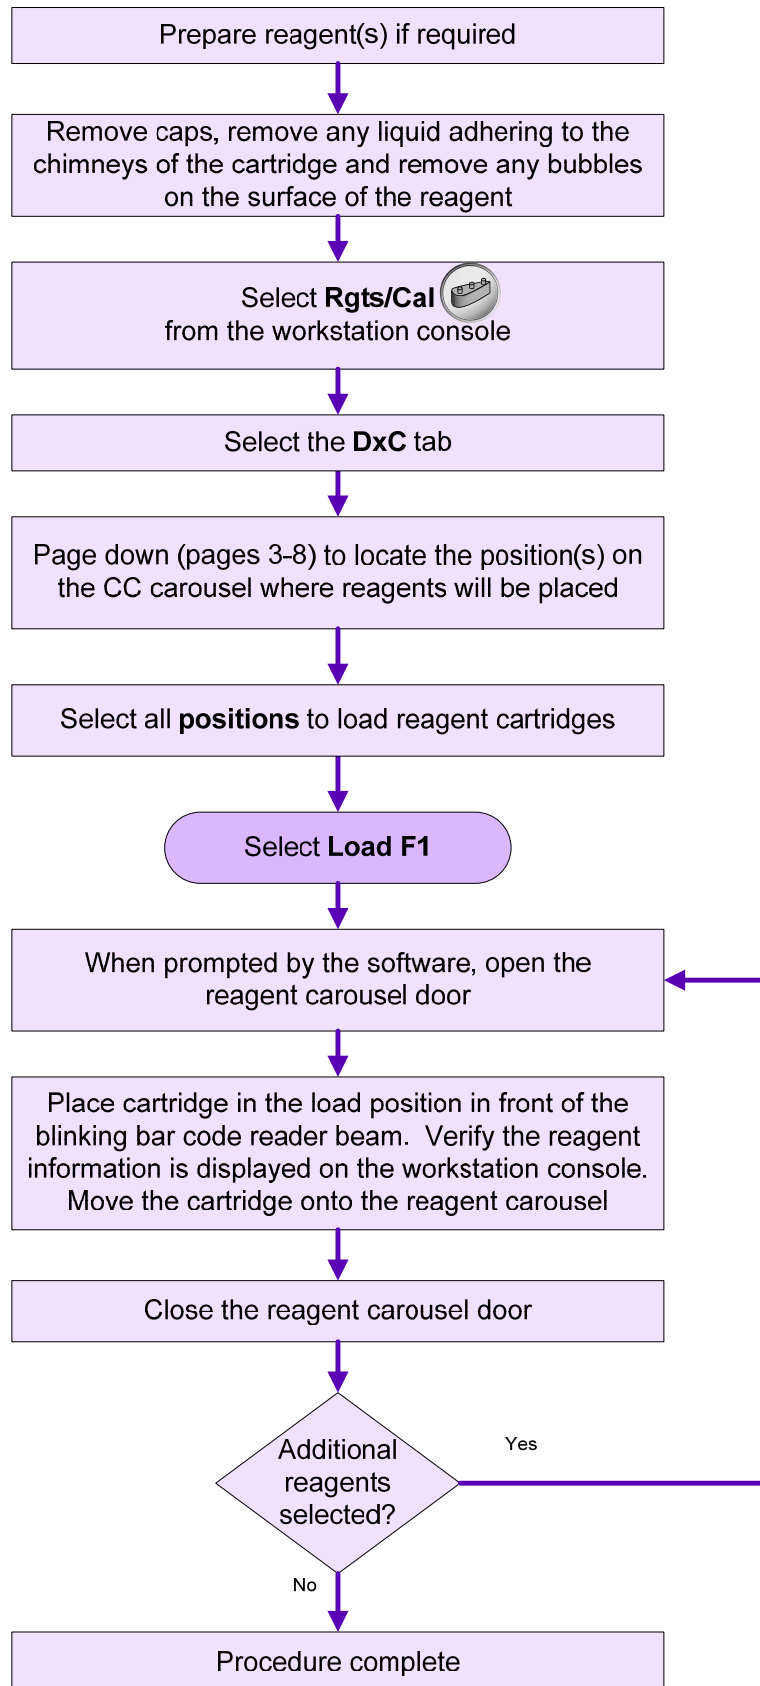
Prepare reagent(s) if required

Remove caps, remove any liquid adhering to the chimneys of the cartridge and remove any bubbles on the surface of the reagent

Select **Rgts/Cal** from the workstation console

Select the **DxC** tab

Page down (pages 3-8) to locate the position(s) on the CC carousel where reagents will be placed

Select all **positions** to load reagent cartridges

Select **Load F1**

When prompted by the software, open the reagent carousel door

Place cartridge in the load position in front of the blinking bar code reader beam. Verify the reagent information is displayed on the workstation console. Move the cartridge onto the reagent carousel

Close the reagent carousel door

Additional reagents selected?

Yes

No

Procedure complete